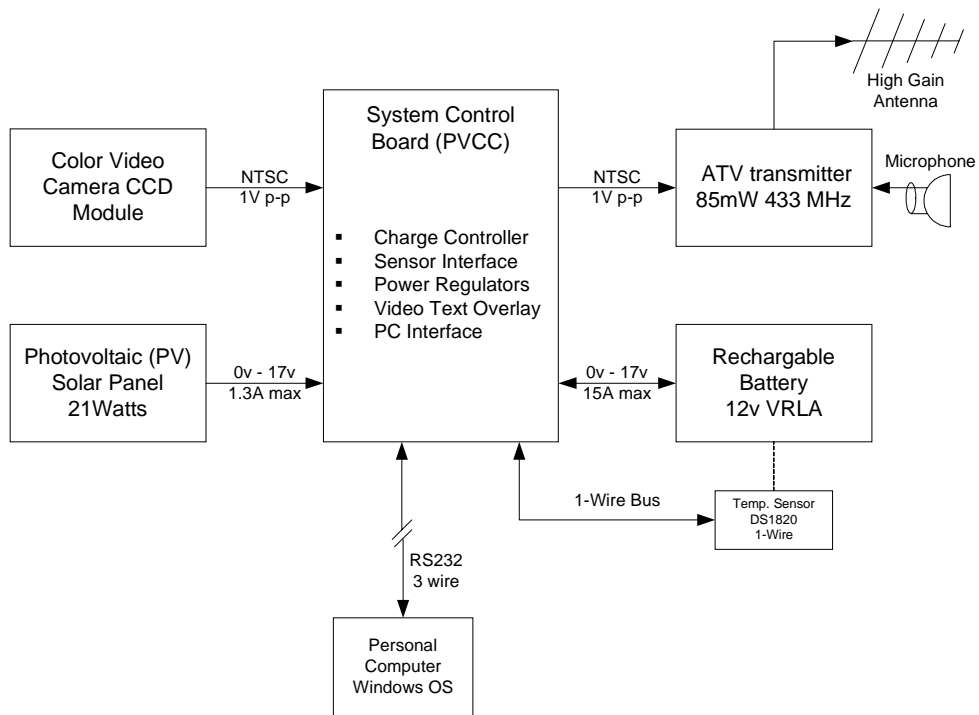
High Gain Antenna

System Control Board (PVCC)

Color Video Camera CCD Module

NTSC 1V p-p

NTSC 1V p-p

ATV transmitter 85mW 433 MHz

Microphone

▪ Charge Controller
▪ Sensor Interface
▪ Power Regulators
▪ Video Text Overlay
▪ PC Interface

Photovoltaic (PV) Solar Panel 21Watts

0v - 17v 1.3A max

0v - 17v 15A max

Rechargable Battery 12v VRLA

1-Wire Bus

Temp. Sensor DS1820 1-Wire

RS232 3 wire

Personal Computer Windows OS